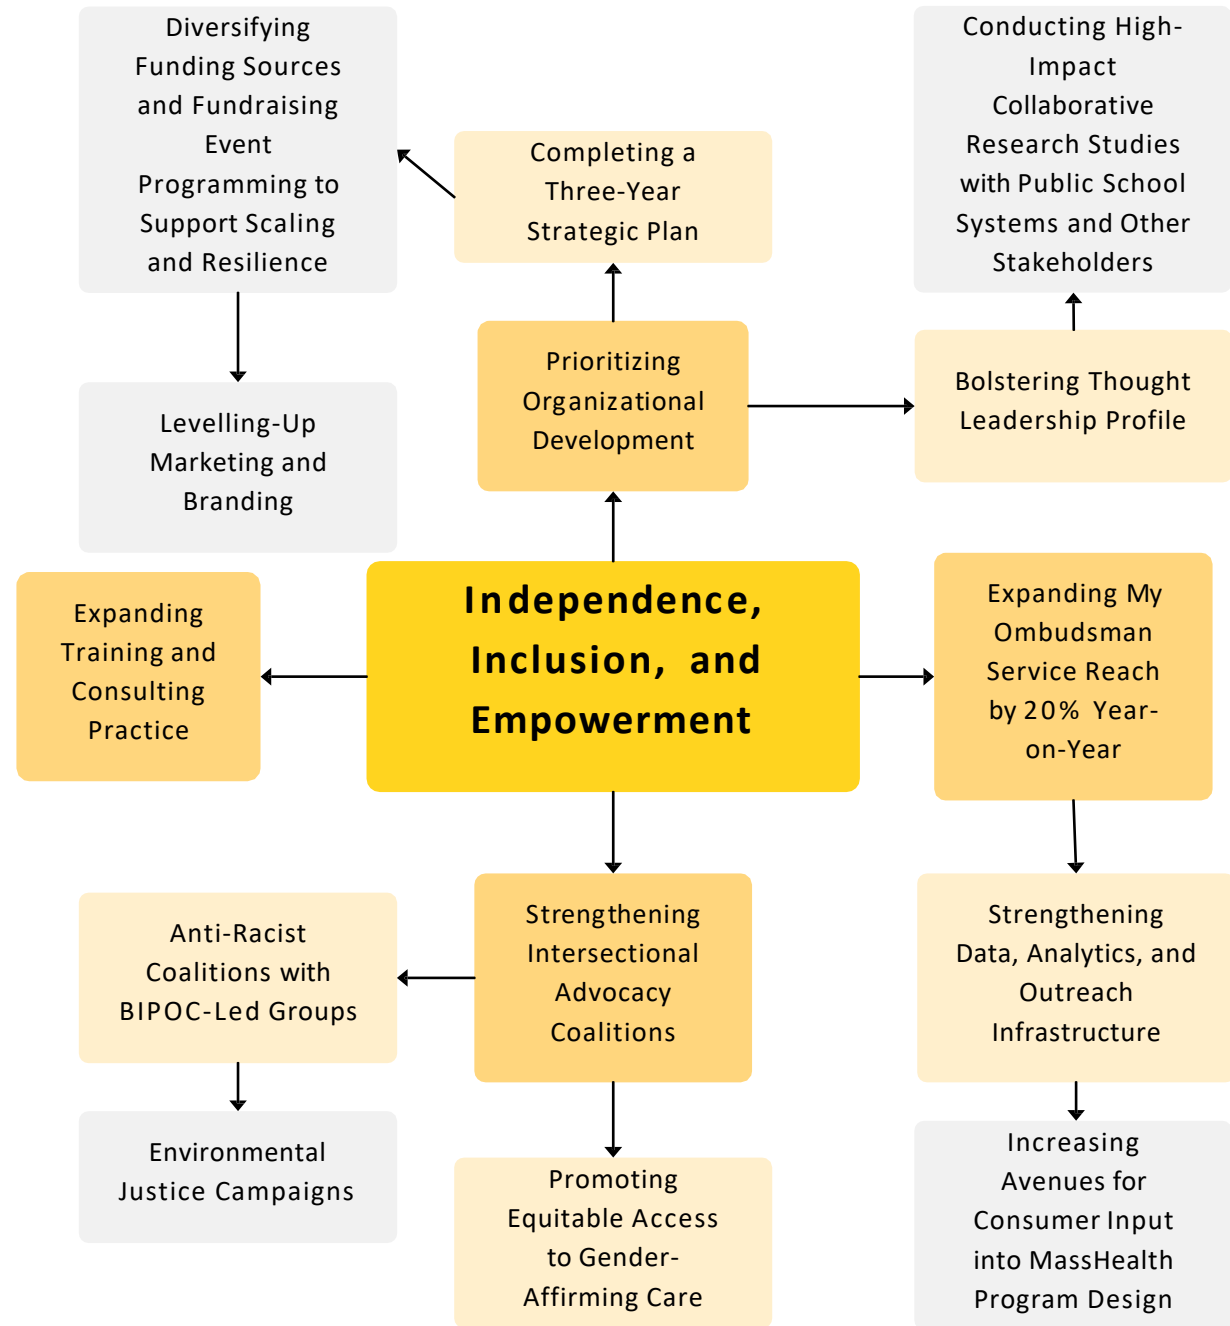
Diversifying Funding Sources and Fundraising Event Programming to Support Scaling and Resilience

Completing a Three-Year Strategic Plan

Conducting High-Impact Collaborative Research Studies with Public School Systems and Other Stakeholders

Levelling-Up Marketing and Branding

Prioritizing Organizational Development

Bolstering Thought Leadership Profile

Expanding Training and Consulting Practice

Independence, Inclusion, and Empowerment

Expanding My Ombudsman Service Reach by 20% Year-on-Year

Anti-Racist Coalitions with BIPOC-Led Groups

Strengthening Intersectional Advocacy Coalitions

Strengthening Data, Analytics, and Outreach Infrastructure

Environmental Justice Campaigns

Promoting Equitable Access to Gender-Affirming Care

Increasing Avenues for Consumer Input into MassHealth Program Design